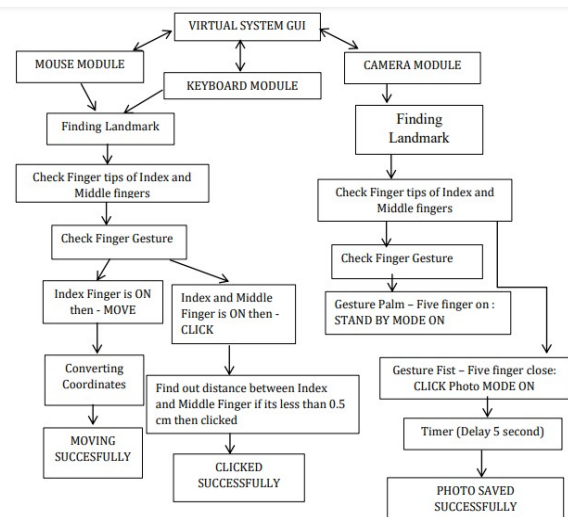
VIRTUAL SYSTEM GUI

MOUSE MODULE

KEYBOARD MODULE

CAMERA MODULE

Finding Landmark

Finding Landmark

Check Finger tips of Index and Middle fingers

Check Finger tips of Index and Middle fingers

Check Finger Gesture

Check Finger Gesture

Index Finger is ON then - MOVE

Index and Middle Finger is ON then - CLICK

Gesture Palm – Five finger on : STAND BY MODE ON

Converting Coordinates

Find out distance between Index and Middle Finger if its less than 0.5 cm then clicked

Gesture Fist – Five finger close: CLICK Photo MODE ON

Timer (Delay 5 second)

MOVING SUCCESFULLY

CLICKED SUCCESSFULLY

PHOTO SAVED SUCCESSFULLY